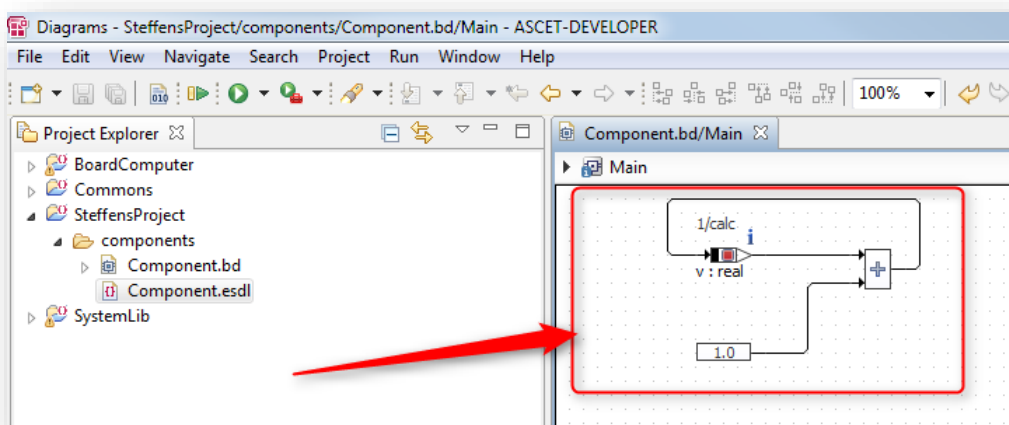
Diagrams - SteffensProject/components/Component.bd/Main - ASCET-DEVELOPER

File Edit View Navigate Search Project Run Window Help

100%

Project Explorer

BoardComputer
Commons
SteffensProject
components
Component.bd
Component.esdl
SystemLib

Component.bd/Main

Main

1/calc

v : real

1.0